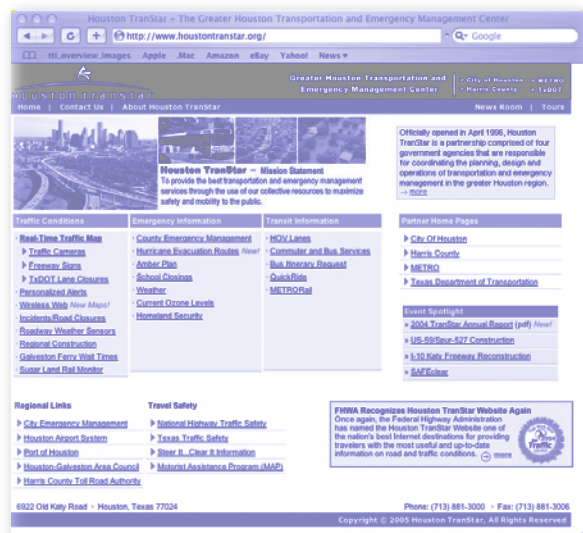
Houston TranStar - The Greater Houston Transportation and Emergency Management Center

http://www.houstontranstar.org/

Google

tti_overview_images Apple .Mac Amazon eBay Yahoo! News

HOUSTON TRANSTAR

Greater Houston Transportation and Emergency Management Center

City of Houston METRO Harris County TxDOT

Home | Contact Us | About Houston TranStar

News Room | Tours

Houston TranStar – Mission Statement
To provide the best transportation and emergency management services through the use of our collective resources to maximize safety and mobility to the public.

Officially opened in April 1996, Houston TranStar is a partnership comprised of four government agencies that are responsible for coordinating the planning, design and operations of transportation and emergency management in the greater Houston region. → more

Traffic Conditions
Real-Time Traffic Map
Traffic Cameras
Freeway Signs
TxDOT Lane Closures
Personalized Alerts
Wireless Web New Maps!
Incidents/Road Closures
Roadway Weather Sensors
Regional Construction
Galveston Ferry Wait Times
Sugar Land Rail Monitor

Emergency Information
County Emergency Management
Hurricane Evacuation Routes New!
Amber Plan
School Closings
Weather
Current Ozone Levels
Homeland Security

Transit Information
HOV Lanes
Commuter and Bus Services
Bus Itinerary Request
QuickRide
METRORail

Partner Home Pages
City Of Houston
Harris County
METRO
Texas Department of Transportation

Event Spotlight
2004 TranStar Annual Report (pdf) New!
US-59/Spur-527 Construction
I-10 Katy Freeway Reconstruction
SAFEclear

Regional Links
City Emergency Management
Houston Airport System
Port of Houston
Houston-Galveston Area Council
Harris County Toll Road Authority

Travel Safety
National Highway Traffic Safety
Texas Traffic Safety
Steer It...Clear It Information
Motorist Assistance Program (MAP)

FHWA Recognizes Houston TranStar Website Again
Once again, the Federal Highway Administration has named the Houston TranStar Website one of the nation's best Internet destinations for providing travelers with the most useful and up-to-date information on road and traffic conditions. more

6922 Old Katy Road • Houston, Texas 77024

Phone: (713) 881-3000 • Fax: (713) 881-3006

Copyright © 2005 Houston TranStar, All Rights Reserved